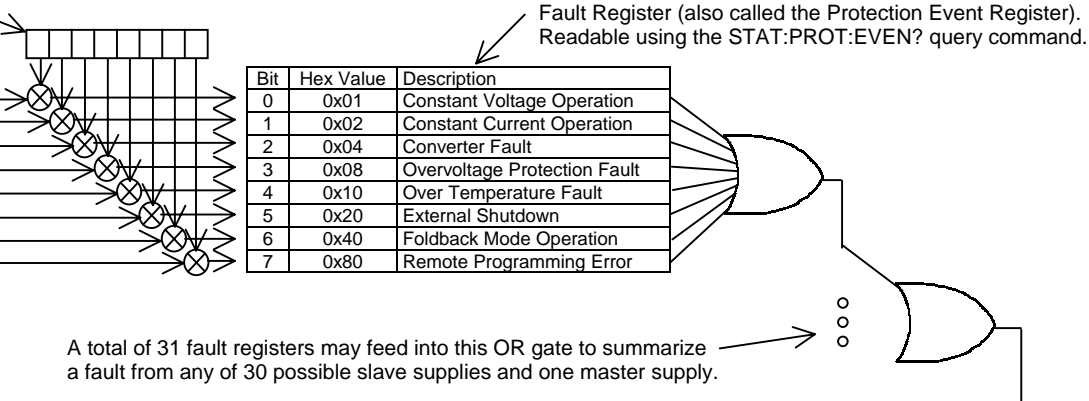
Fault Register (also called the Protection Event Register). Readable using the STAT:PROT:EVEN? query command.

| Bit | Hex Value | Description |
|---|---|---|
| 0 | 0x01 | Constant Voltage Operation |
| 1 | 0x02 | Constant Current Operation |
| 2 | 0x04 | Converter Fault |
| 3 | 0x08 | Overvoltage Protection Fault |
| 4 | 0x10 | Over Temperature Fault |
| 5 | 0x20 | External Shutdown |
| 6 | 0x40 | Foldback Mode Operation |
| 7 | 0x80 | Remote Programming Error |

A total of 31 fault registers may feed into this OR gate to summarize a fault from any of 30 possible slave supplies and one master supply.